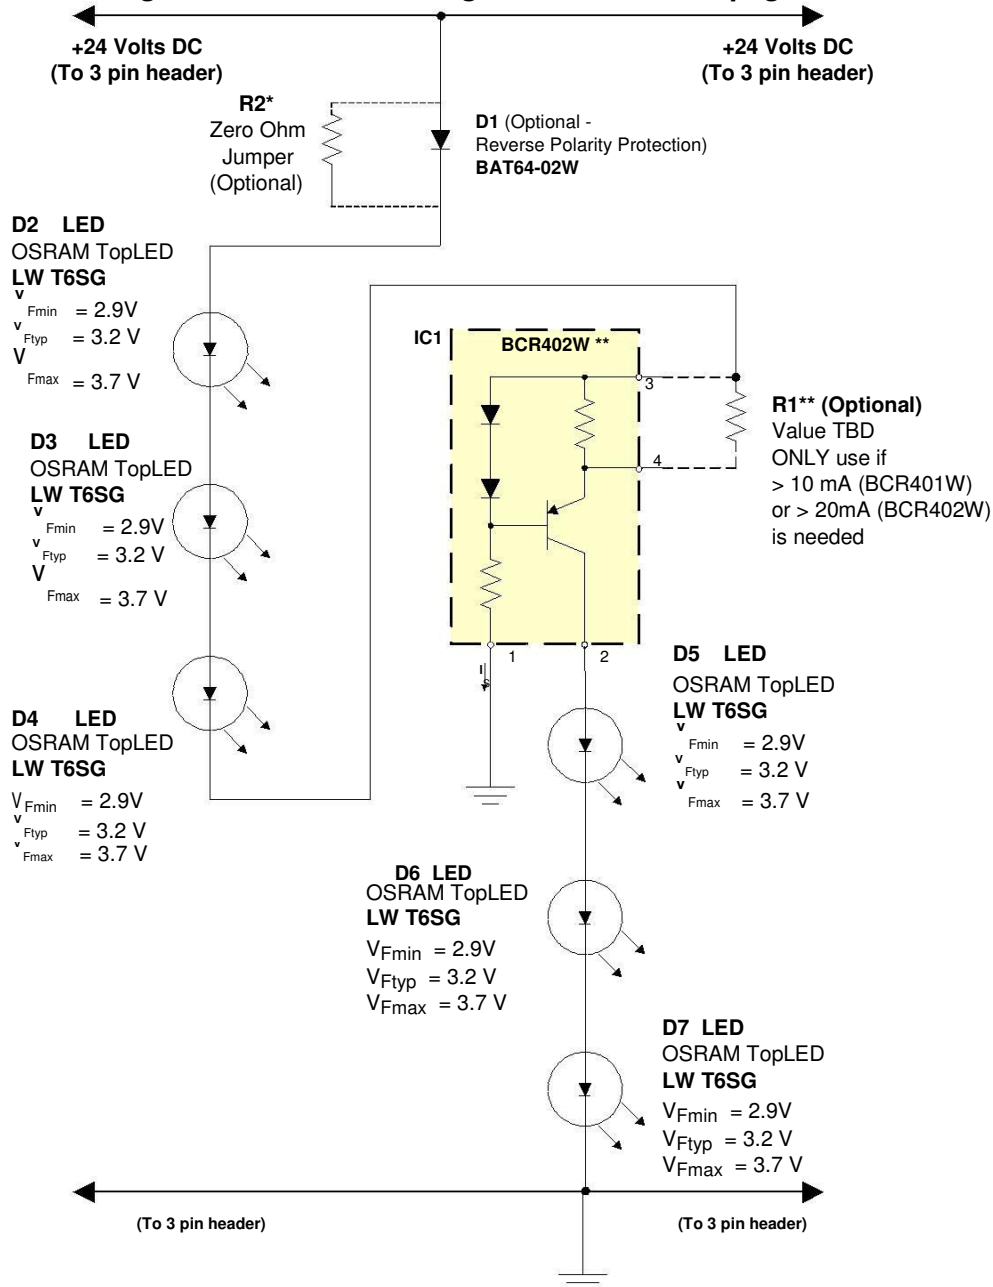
+24 Volts DC
(To 3 pin header)

+24 Volts DC
(To 3 pin header)

R2*
Zero Ohm
Jumper
(Optional)

D1 (Optional - Reverse Polarity Protection)
BAT64-02W

D2 LED
OSRAM TopLED
LW T6SG
$V_{Fmin}$ = 2.9V
$V_{Ftyp}$ = 3.2 V
$V_{Fmax}$ = 3.7 V

D3 LED
OSRAM TopLED
LW T6SG
$V_{Fmin}$ = 2.9V
$V_{Ftyp}$ = 3.2 V
$V_{Fmax}$ = 3.7 V

IC1
BCR402W **

3
4
1
2

R1** (Optional)
Value TBD
ONLY use if
> 10 mA (BCR401W)
or > 20mA (BCR402W)
is needed

D4 LED
OSRAM TopLED
LW T6SG
$V_{Fmin}$ = 2.9V
$V_{Ftyp}$ = 3.2 V
$V_{Fmax}$ = 3.7 V

D5 LED
OSRAM TopLED
LW T6SG
$V_{Fmin}$ = 2.9V
$V_{Ftyp}$ = 3.2 V
$V_{Fmax}$ = 3.7 V

D6 LED
OSRAM TopLED
LW T6SG
$V_{Fmin}$ = 2.9V
$V_{Ftyp}$ = 3.2 V
$V_{Fmax}$ = 3.7 V

D7 LED
OSRAM TopLED
LW T6SG
$V_{Fmin}$ = 2.9V
$V_{Ftyp}$ = 3.2 V
$V_{Fmax}$ = 3.7 V

(To 3 pin header)

(To 3 pin header)